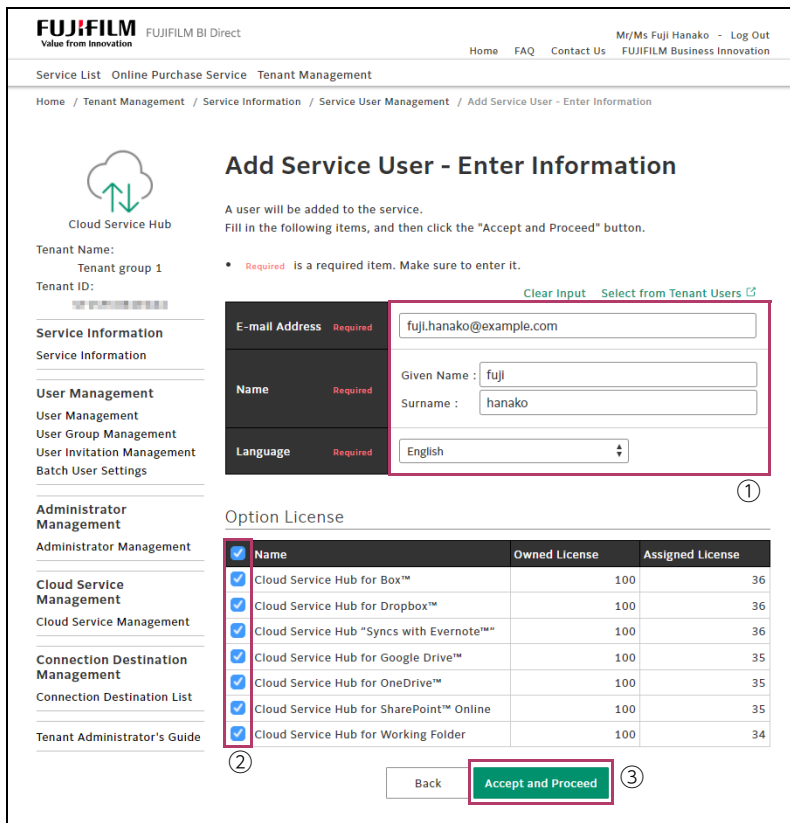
FUJIFILM Value from Innovation FUJIFILM BI Direct

Mr/Ms Fuji Hanako - Log Out
Home FAQ Contact Us FUJIFILM Business Innovation

Service List Online Purchase Service Tenant Management

Home / Tenant Management / Service Information / Service User Management / Add Service User - Enter Information

Cloud Service Hub

Tenant Name:
Tenant group 1
Tenant ID:

Service Information
Service Information

User Management
User Management
User Group Management
User Invitation Management
Batch User Settings

Administrator Management
Administrator Management

Cloud Service Management
Cloud Service Management

Connection Destination Management
Connection Destination List

Tenant Administrator's Guide

Add Service User - Enter Information

A user will be added to the service.
Fill in the following items, and then click the "Accept and Proceed" button.

• Required is a required item. Make sure to enter it.

Clear Input Select from Tenant Users

| E-mail Address Required | fuji.hanako@example.com |
|---|---|
| Name Required | Given Name : fuji<br>Surname : hanako |
| Language Required | English |

①

Option License

| | Name | Owned License | Assigned License |
|---|---|---|---|
| ☑ | Cloud Service Hub for Box™ | 100 | 36 |
| ☑ | Cloud Service Hub for Dropbox™ | 100 | 36 |
| ☑ | Cloud Service Hub “Syncs with Evernote™” | 100 | 36 |
| ☑ | Cloud Service Hub for Google Drive™ | 100 | 35 |
| ☑ | Cloud Service Hub for OneDrive™ | 100 | 35 |
| ☑ | Cloud Service Hub for SharePoint™ Online | 100 | 35 |
| ☑ | Cloud Service Hub for Working Folder | 100 | 34 |

②

Back Accept and Proceed ③